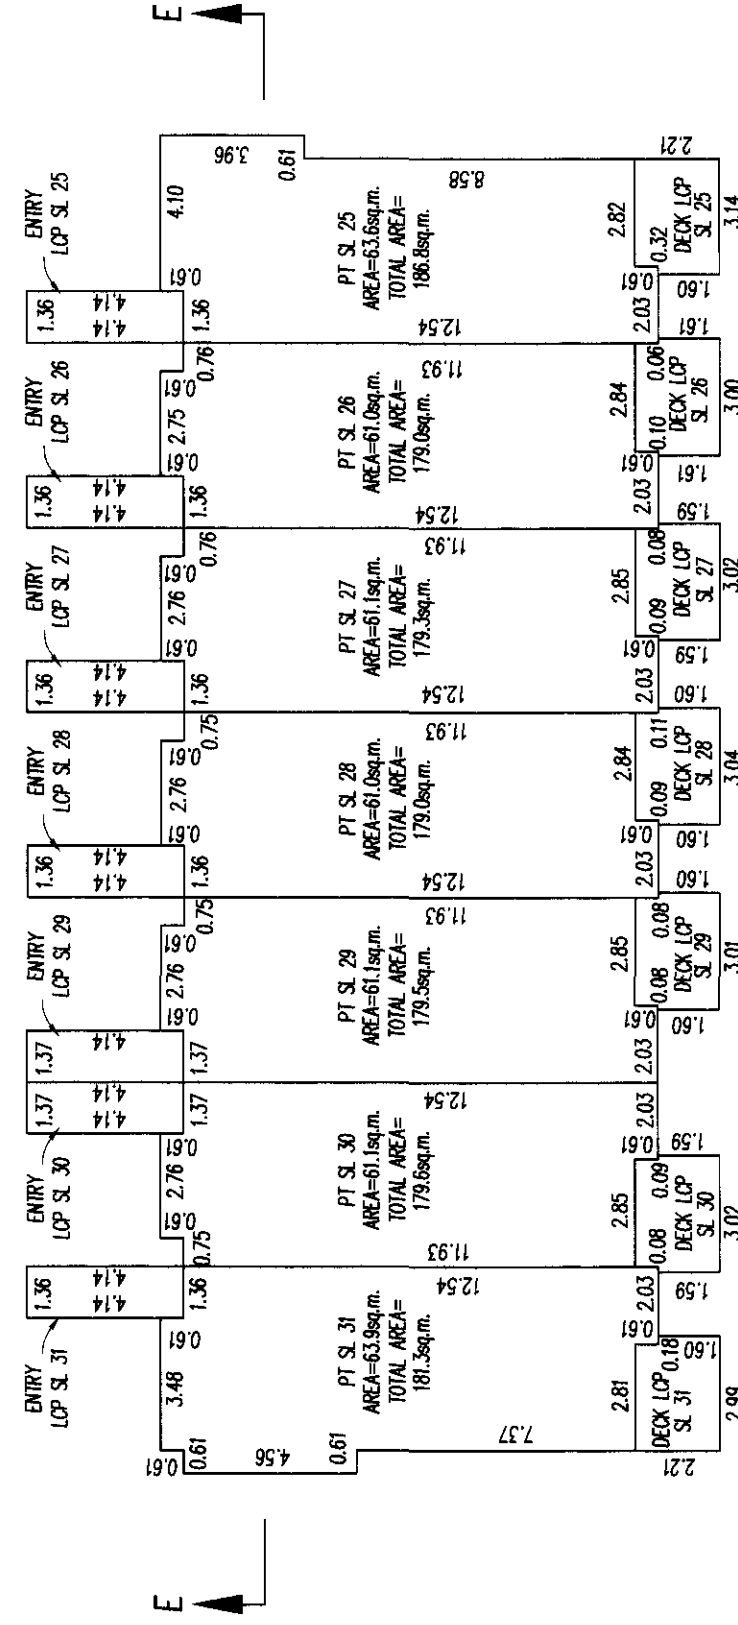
E

E

ENTRY LCP SL 25
1.36
4.14
4.14
1.36
4.10
0.61
3.96
0.61
PT SL 25 AREA=63.6sq.m. TOTAL AREA= 186.8sq.m.
8.58
12.54
2.82
0.61
2.03
0.32
DECK LCP SL 25
1.60
1.61
2.21
3.14

ENTRY LCP SL 26
1.36
4.14
4.14
1.36
0.76
0.61
2.75
0.61
PT SL 26 AREA=61.0sq.m. TOTAL AREA= 179.0sq.m.
11.93
12.54
2.84
0.61
2.03
0.10
0.06
DECK LCP SL 26
1.61
1.59
3.00

ENTRY LCP SL 27
1.36
4.14
4.14
1.36
0.76
0.61
2.76
0.61
PT SL 27 AREA=61.1sq.m. TOTAL AREA= 179.3sq.m.
11.93
12.54
2.85
0.61
2.03
0.09
0.08
DECK LCP SL 27
1.59
1.60
3.02

ENTRY LCP SL 28
1.36
4.14
4.14
1.36
0.75
0.61
2.76
0.61
PT SL 28 AREA=61.0sq.m. TOTAL AREA= 179.0sq.m.
11.93
12.54
2.84
0.61
2.03
0.09
0.11
DECK LCP SL 28
1.60
1.60
3.04

ENTRY LCP SL 29
1.37
4.14
1.37
0.75
0.61
2.76
0.61
PT SL 29 AREA=61.1sq.m. TOTAL AREA= 179.5sq.m.
11.93
2.85
0.61
2.03
0.08
0.08
DECK LCP SL 29
1.60
3.01

ENTRY LCP SL 30
1.37
4.14
4.14
1.37
0.61
2.76
0.61
0.75
PT SL 30 AREA=61.1sq.m. TOTAL AREA= 179.6sq.m.
12.54
11.93
2.85
0.61
2.03
0.08
0.09
DECK LCP SL 30
1.59
3.02

ENTRY LCP SL 31
1.36
4.14
4.14
1.36
0.61
3.48
0.61
0.61
4.56
0.61
PT SL 31 AREA=63.9sq.m. TOTAL AREA= 181.3sq.m.
12.54
7.37
2.81
0.61
2.03
0.18
DECK LCP SL 31
1.60
1.59
2.21
2.99